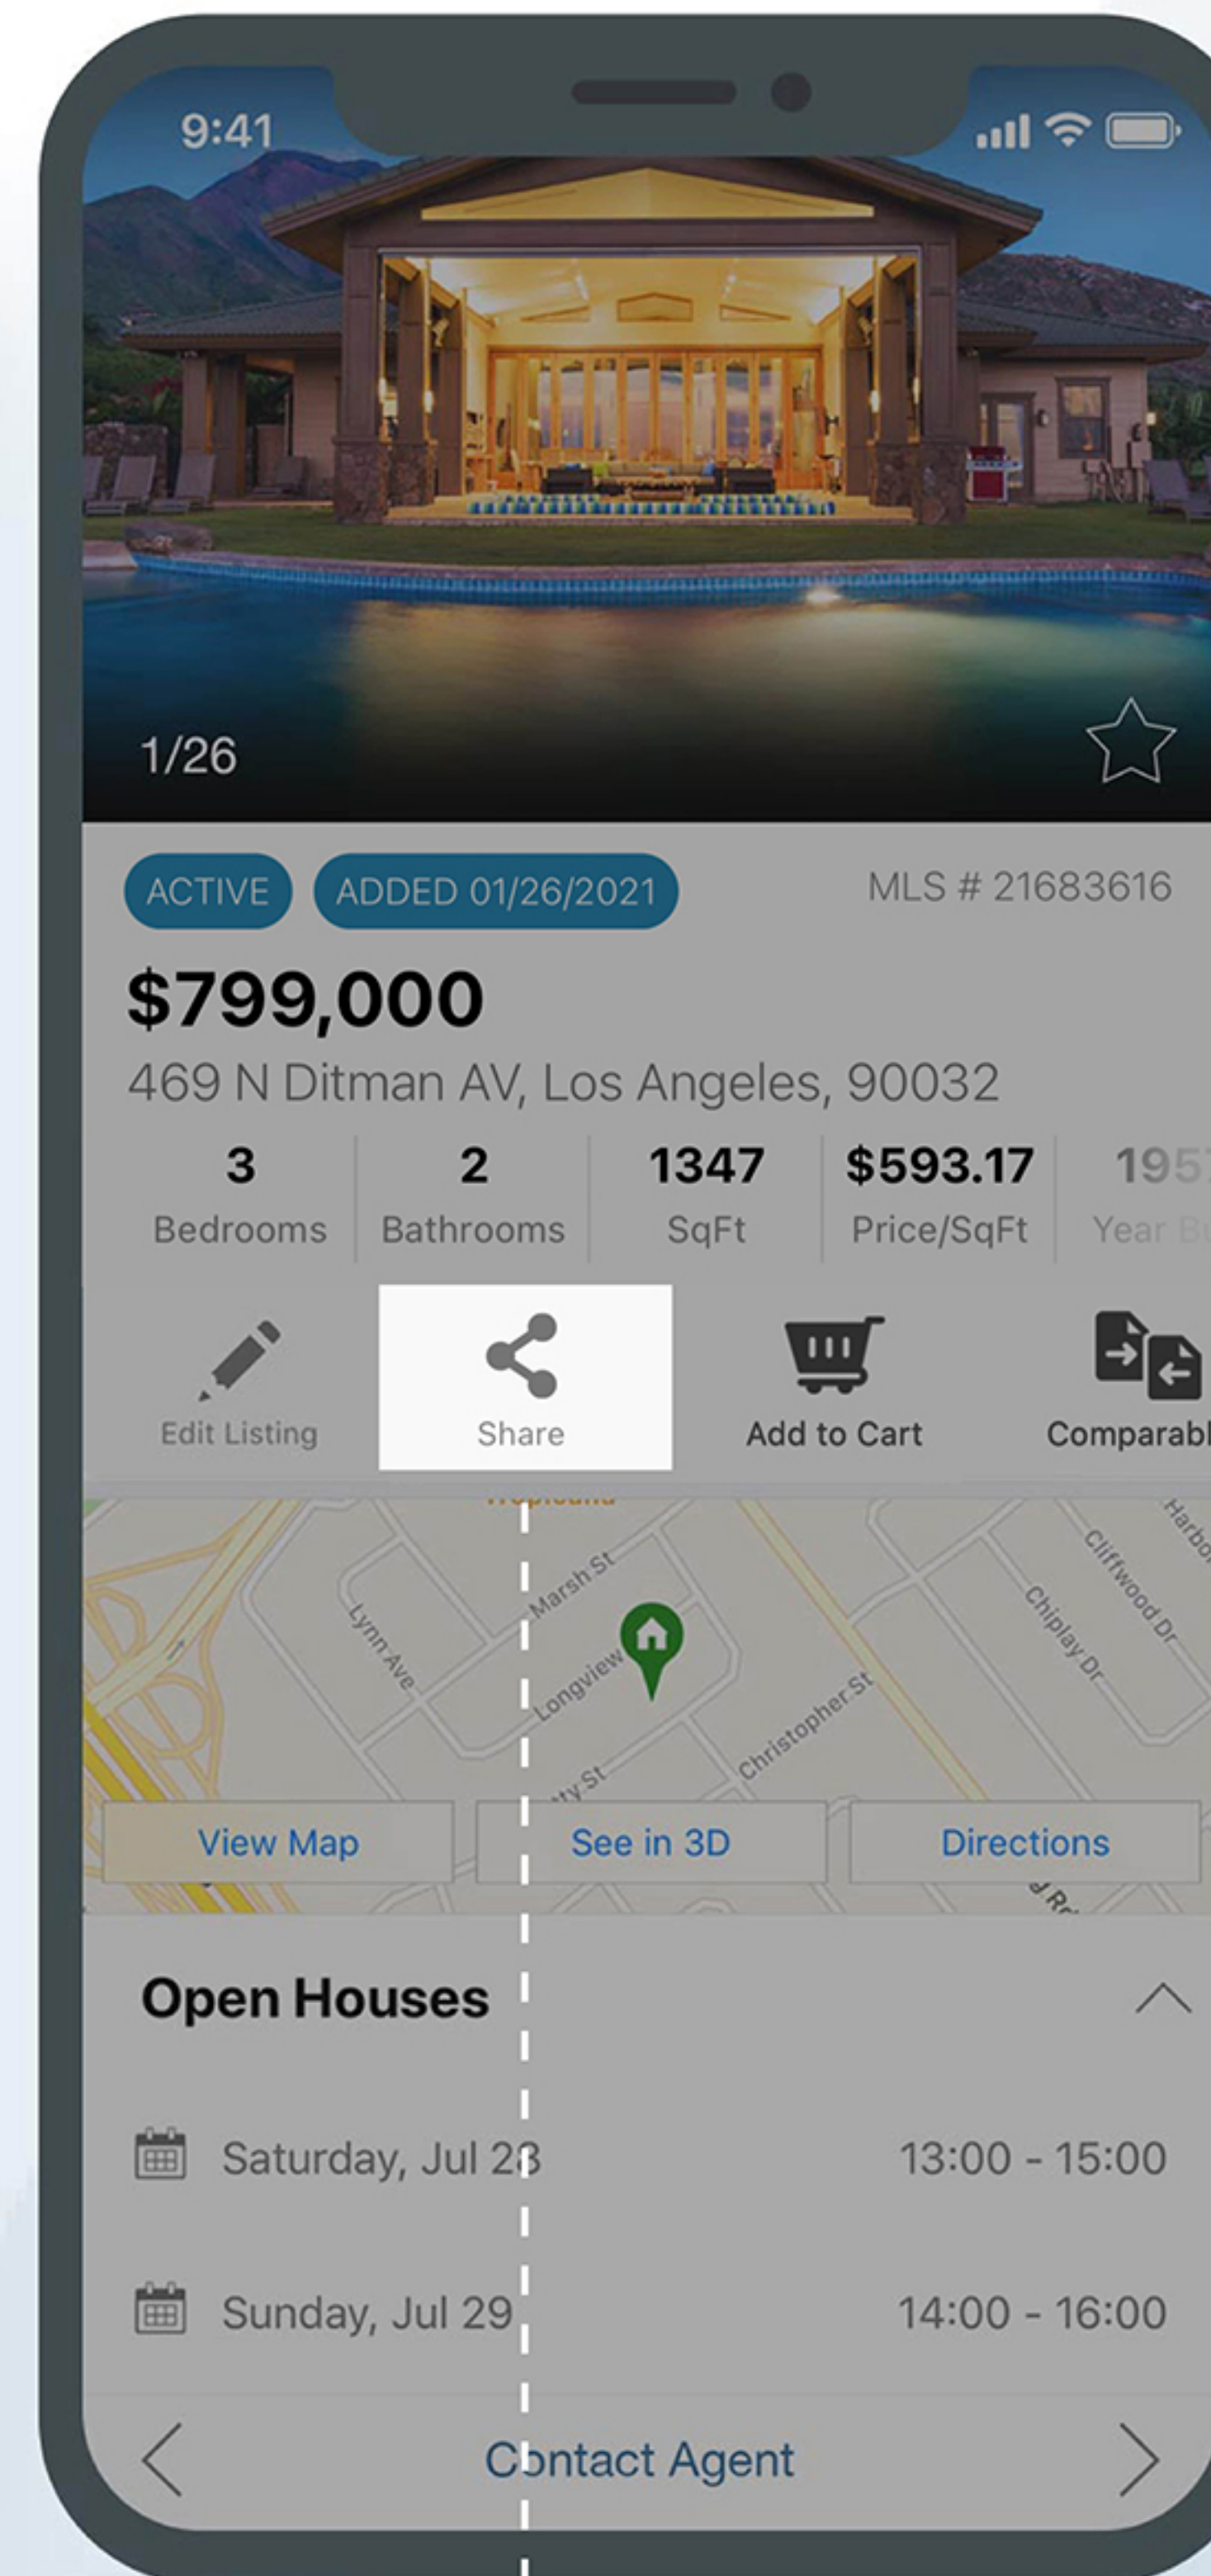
9:41

1/26

ACTIVE ADDED 01/26/2021 MLS # 21683616

$799,000

469 N Ditman AV, Los Angeles, 90032

| 3 | 2 | 1347 | $593.17 | 195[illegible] |
|---|---|---|---|---|
| Bedrooms | Bathrooms | SqFt | Price/SqFt | Year B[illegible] |

Edit Listing Share Add to Cart Comparabl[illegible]

Marsh St Lynn Ave Longview Christopher St Chiplay Dr Cliffwood Dr Harbo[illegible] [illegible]ty St

View Map See in 3D Directions

Open Houses

Saturday, Jul 28 13:00 - 15:00

Sunday, Jul 29 14:00 - 16:00

Contact Agent